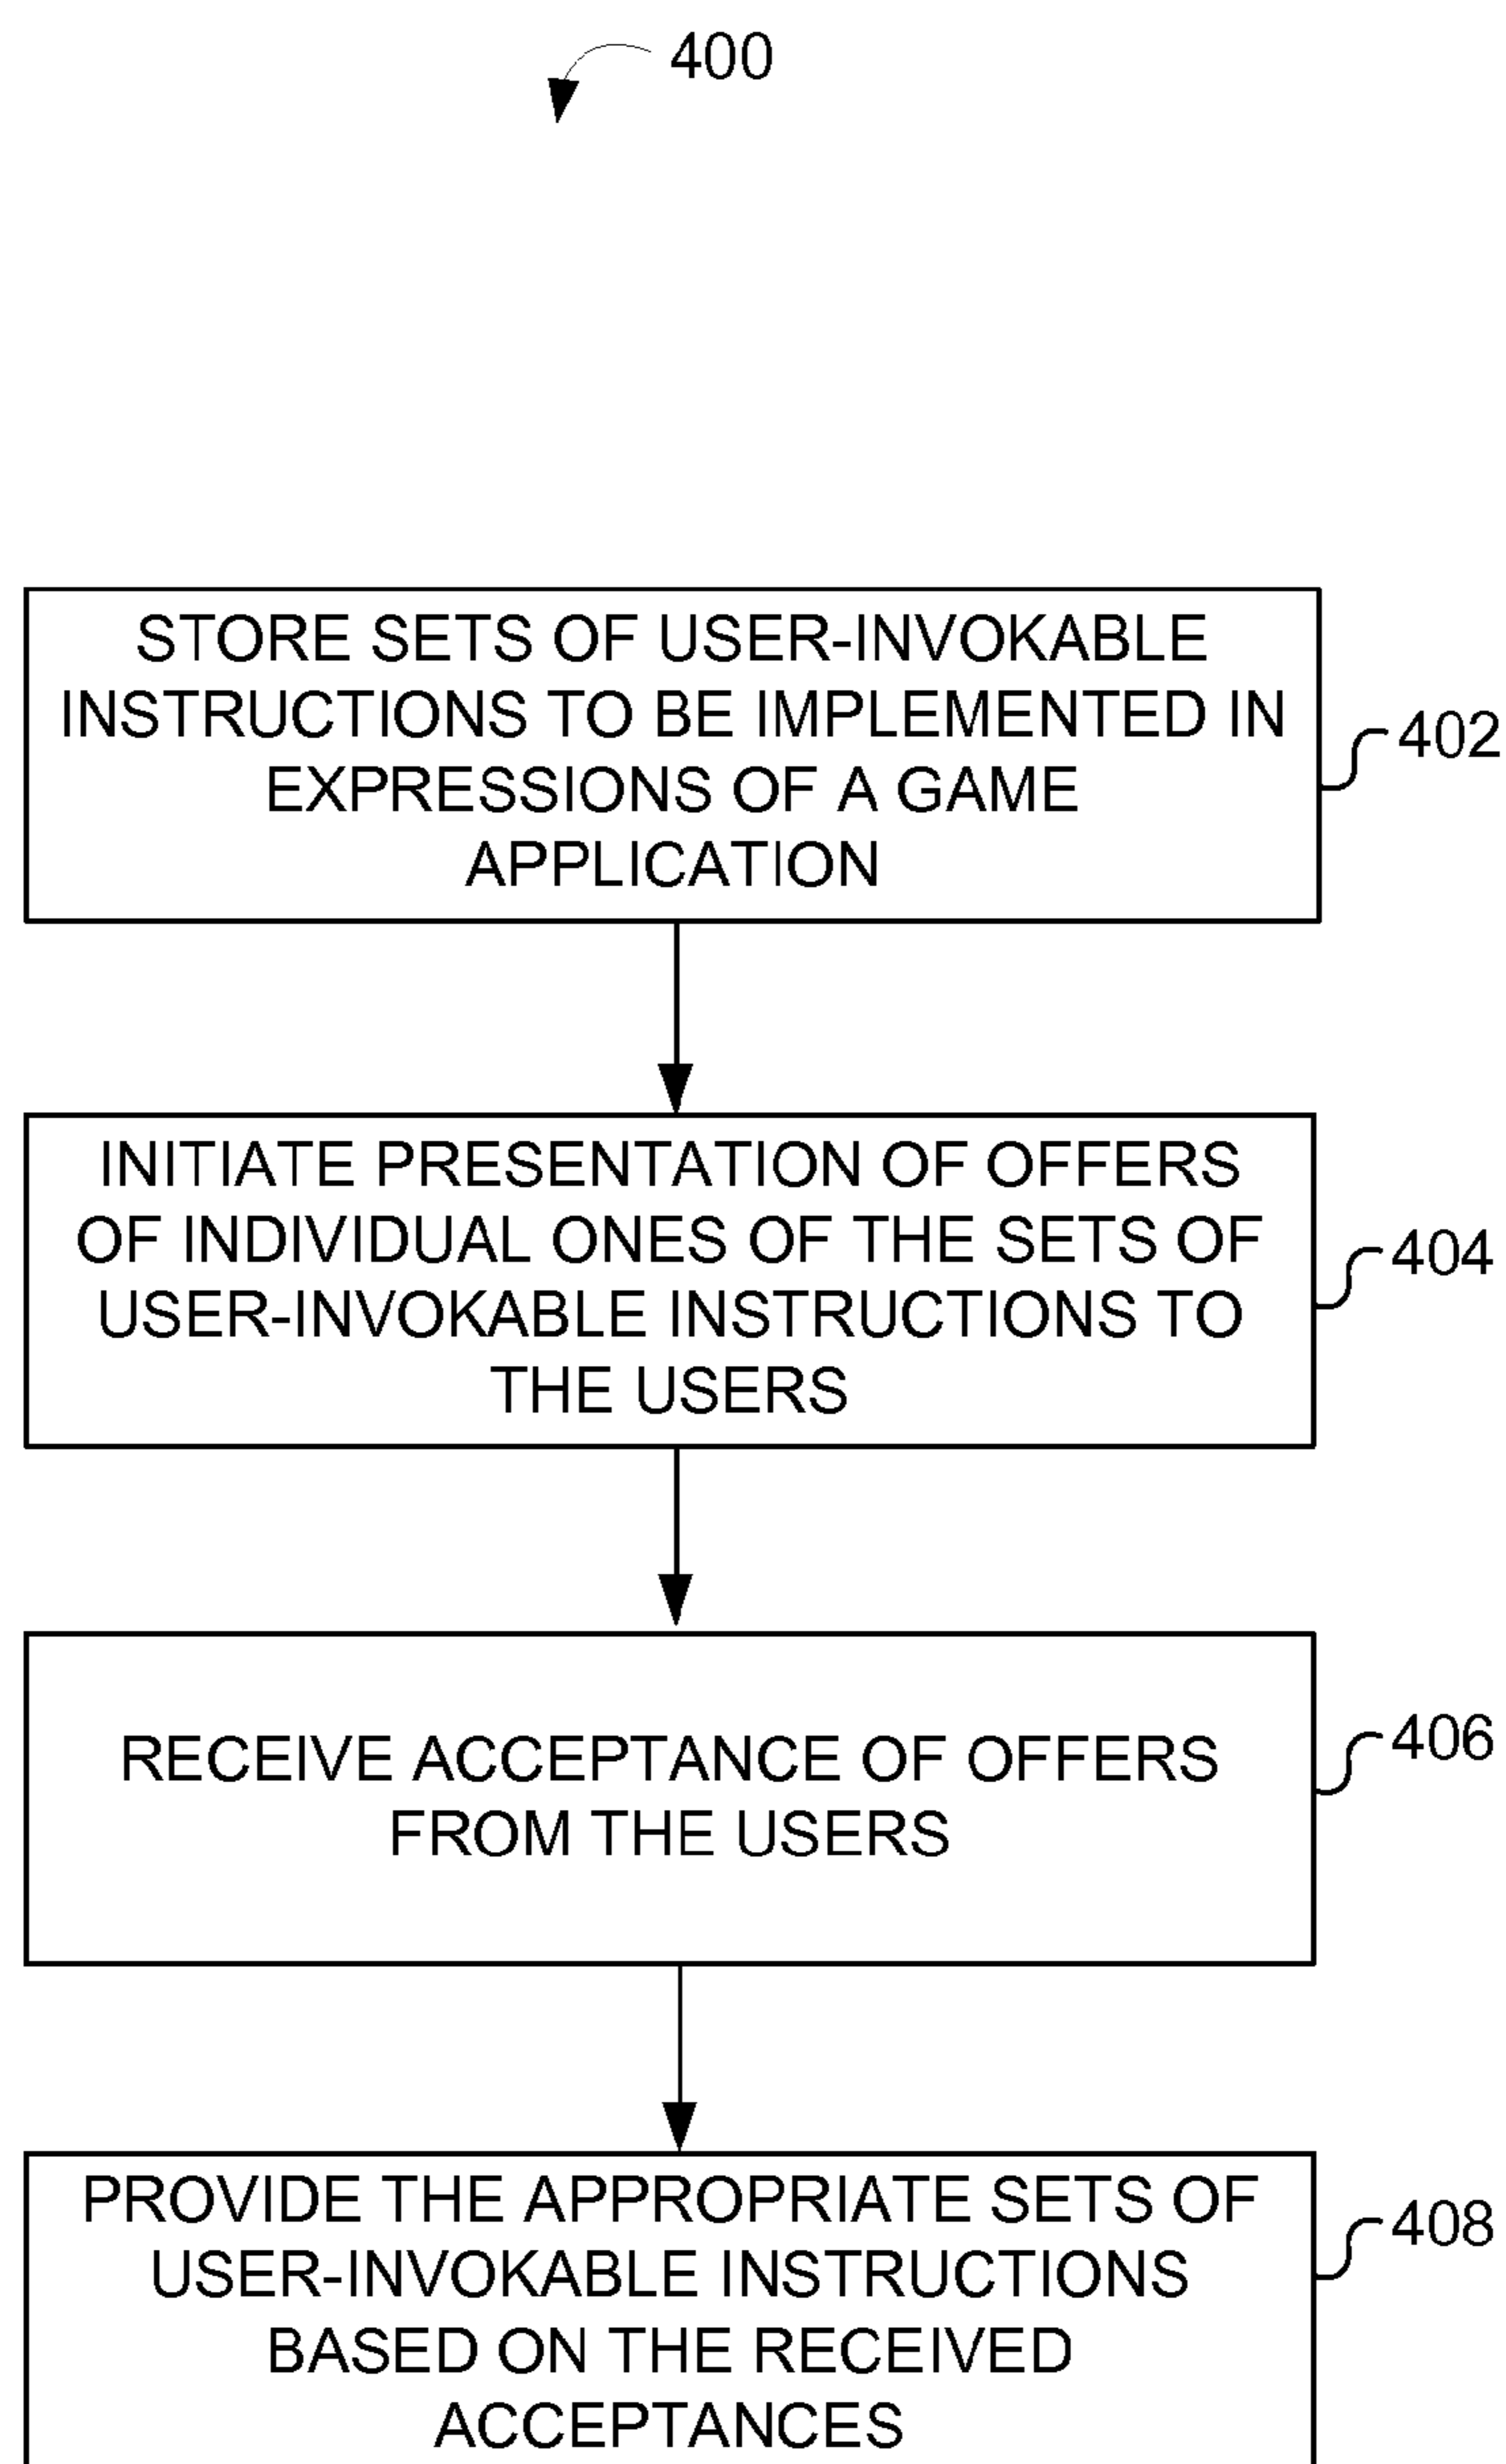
400

STORE SETS OF USER-INVOKABLE INSTRUCTIONS TO BE IMPLEMENTED IN EXPRESSIONS OF A GAME APPLICATION

402

INITIATE PRESENTATION OF OFFERS OF INDIVIDUAL ONES OF THE SETS OF USER-INVOKABLE INSTRUCTIONS TO THE USERS

404

RECEIVE ACCEPTANCE OF OFFERS FROM THE USERS

406

PROVIDE THE APPROPRIATE SETS OF USER-INVOKABLE INSTRUCTIONS BASED ON THE RECEIVED ACCEPTANCES

408